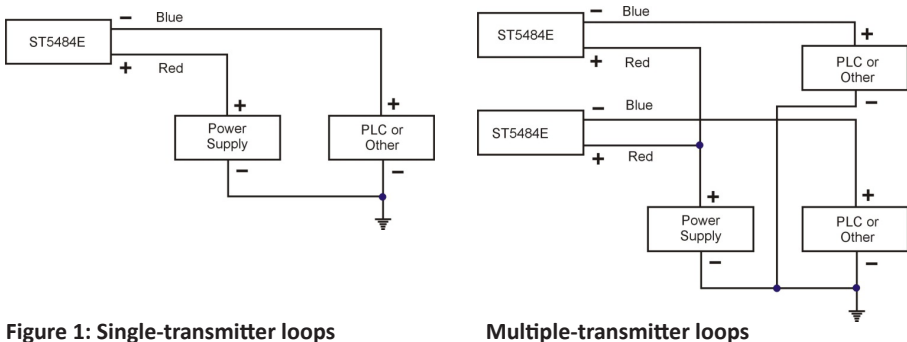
– Blue

ST5484E

+ Red

+

Power Supply

–

+

PLC or Other

–

Figure 1: Single-transmitter loops

– Blue

ST5484E

+ Red

+

PLC or Other

–

– Blue

ST5484E

+ Red

+

Power Supply

–

+

PLC or Other

–

Multiple-transmitter loops